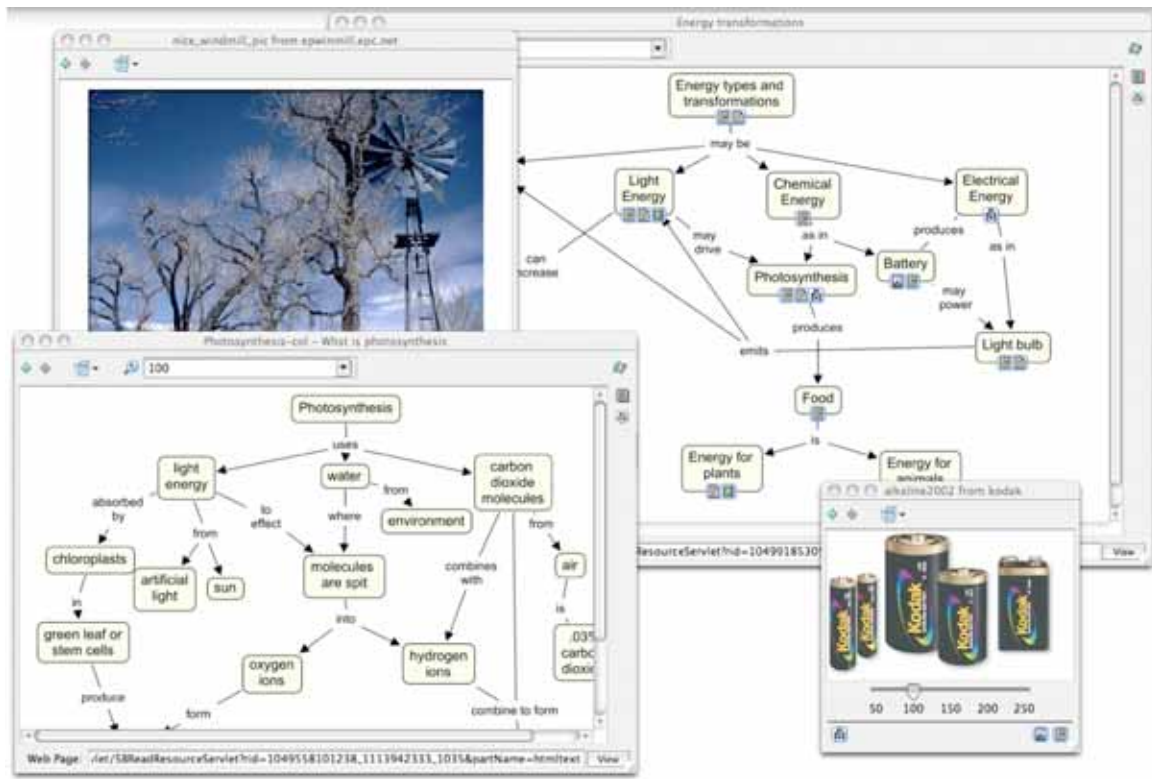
Energy transformations

nice_windmill.jpg from epwinmill.epc.net

Energy types and transformations

may be

Light Energy

Chemical Energy

Electrical Energy

can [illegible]crease

may drive

as in

produces

as in

Photosynthesis

Battery

may power

produces

emits

Light bulb

Food

is

Energy for plants

Energy for animals

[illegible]ResourceServlet?rid=1049018530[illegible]

View

Photosynthesis-cell – What is photosynthesis

100

Photosynthesis

uses

light energy

water

carbon dioxide molecules

absorbed by

from

to effect

from

environment

where

from

chloroplasts

artificial light

sun

molecules are spit

combines with

air

in

is

green leaf or stem cells

into

.03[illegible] carbo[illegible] dioxi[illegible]

oxygen ions

hydrogen ions

produce

form

combine to form

Web Page: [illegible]let/SBReadResourceServlet?rid=1049558101238_1113942333_1035&partName=htmltext

View

alkaline2002 from kodak

Kodak

Kodak

Kodak

Kodak

50 100 150 200 250